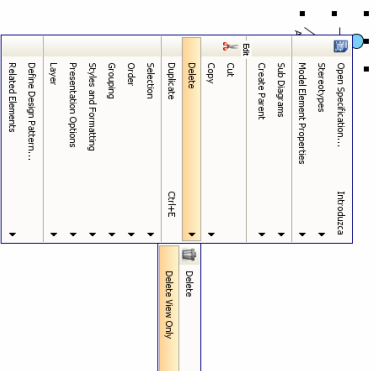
Open Specification...
Introduce
Stereotypes
Model Element Properties
Sub Diagrams
Create Parent
Edit
Cut
Copy
Delete
Duplicate
Ctrl+E
Selection
Order
Grouping
Styles and Formatting
Presentation Options
Layer
Define Design Pattern...
Related Elements
Delete
Delete View Only